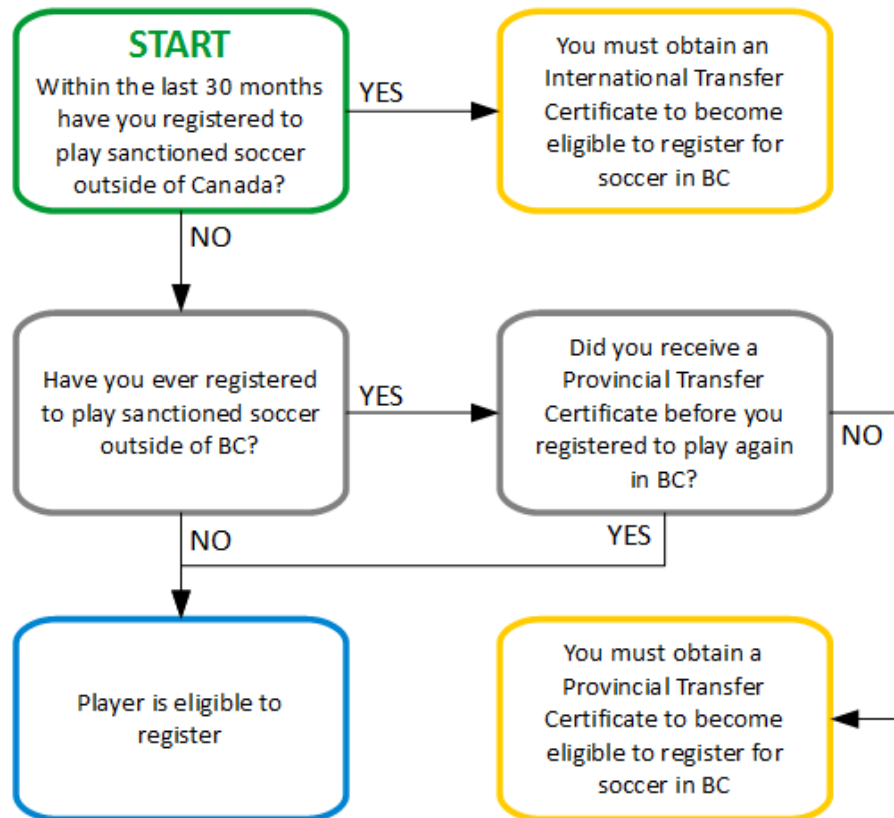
START

Within the last 30 months have you registered to play sanctioned soccer outside of Canada?

YES

You must obtain an International Transfer Certificate to become eligible to register for soccer in BC

NO

Have you ever registered to play sanctioned soccer outside of BC?

YES

Did you receive a Provincial Transfer Certificate before you registered to play again in BC?

NO

YES

NO

Player is eligible to register

You must obtain a Provincial Transfer Certificate to become eligible to register for soccer in BC